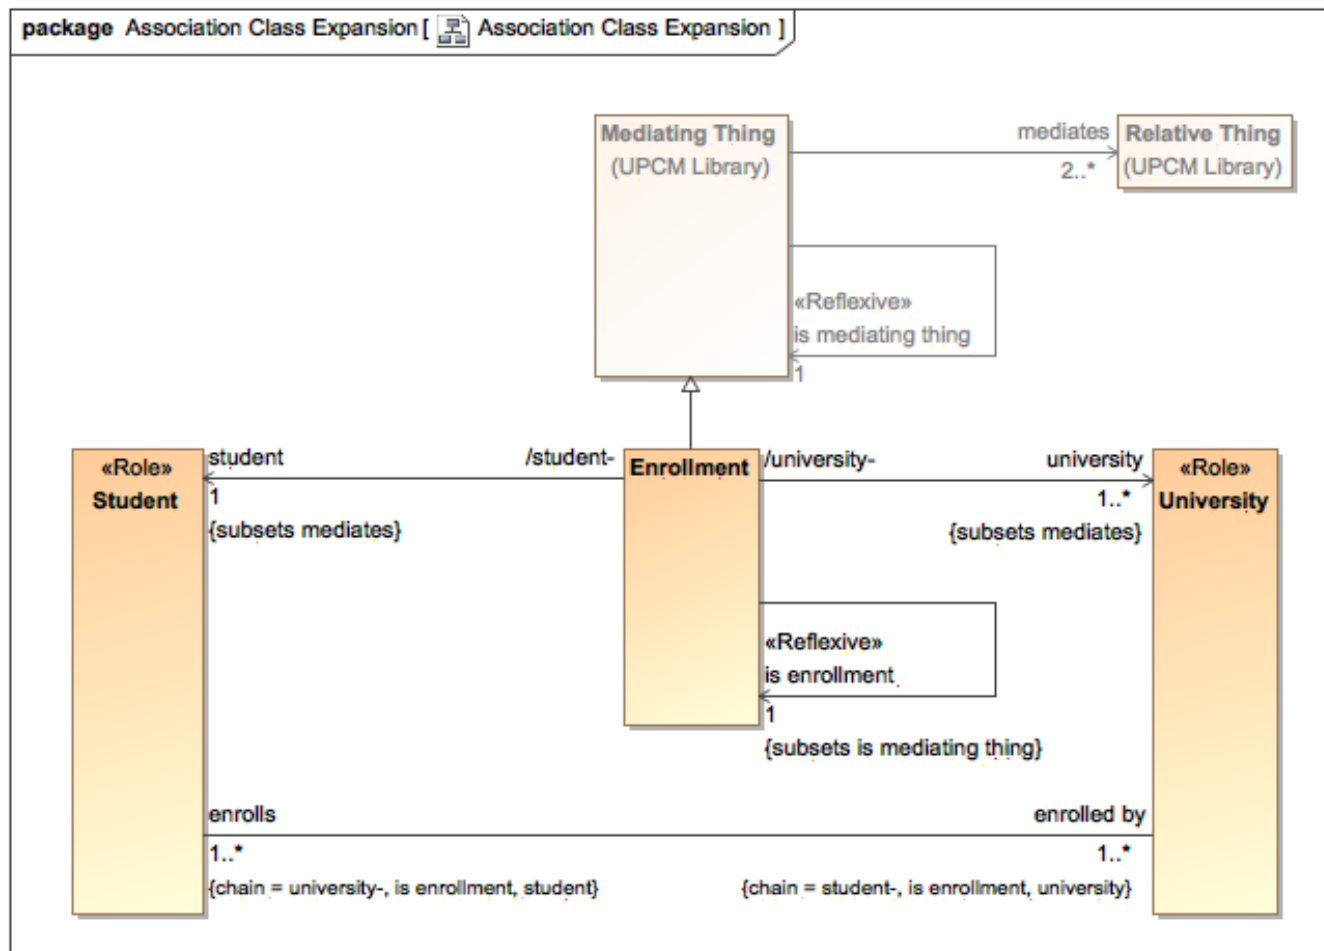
package Association Class Expansion [ Association Class Expansion ]

Mediating Thing
(UPCM Library)

mediates
2..*

Relative Thing
(UPCM Library)

«Reflexive»
is mediating thing
1

«Role»
Student

student
1
{subsets mediates}

/student-

Enrollment

/university-

university
1..*
{subsets mediates}

«Role»
University

«Reflexive»
is enrollment
1
{subsets is mediating thing}

enrolls
1..*
{chain = university-, is enrollment, student}

enrolled by
1..*
{chain = student-, is enrollment, university}